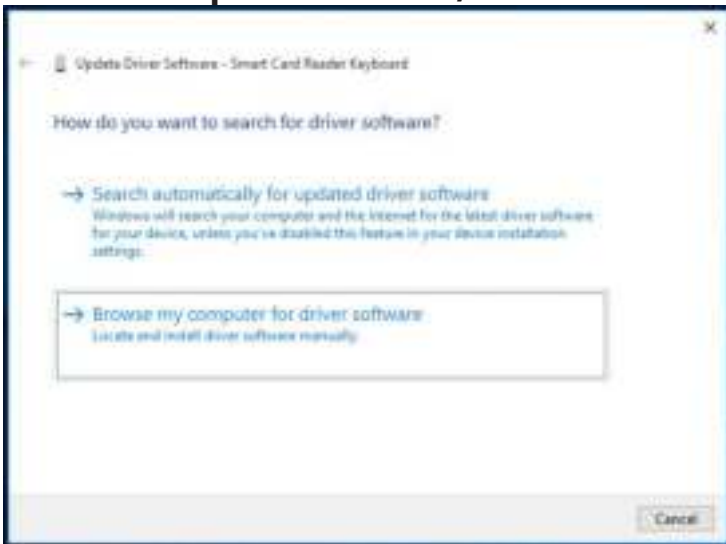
Update Driver Software - Smart Card Reader Keyboard

How do you want to search for driver software?

→ Search automatically for updated driver software
Windows will search your computer and the Internet for the latest driver software for your device, unless you've disabled this feature in your device installation settings.

→ Browse my computer for driver software
Locate and install driver software manually.

Cancel